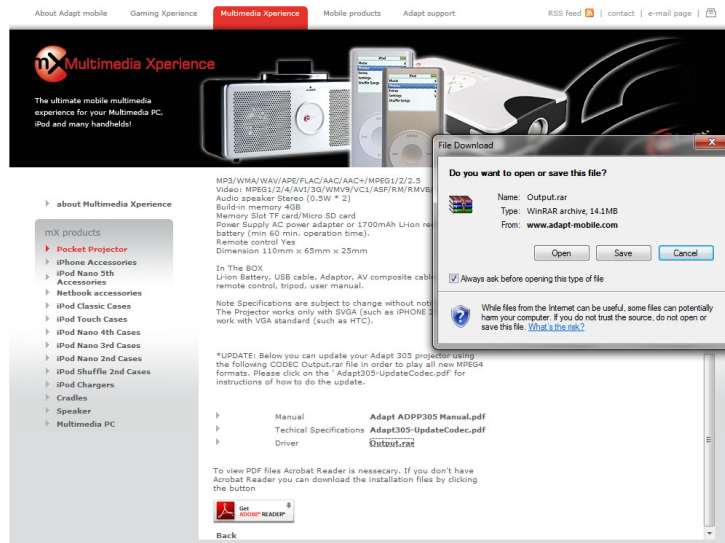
About Adapt mobile   Gaming Xperience   Multimedia Xperience   Mobile products   Adapt support

RSS feed | contact | e-mail page |

mX Multimedia Xperience

The ultimate mobile multimedia experience for your Multimedia PC, iPod and many handhelds!

about Multimedia Xperience

mX products
Pocket Projector
iPhone Accessories
iPod Nano 5th Accessories
Netbook accessories
iPod Classic Cases
iPod Touch Cases
iPod Nano 4th Cases
iPod Nano 3rd Cases
iPod Nano 2nd Cases
iPod Shuffle 2nd Cases
iPod Chargers
Cradles
Speaker
Multimedia PC

MP3/WMA/WAV/APE/FLAC/AAC/AAC+/MPEG1/2/2.5
Video: MPEG1/2/4/AVI/3GP/WMV9/VC1/ASF/RM/RMVB
Audio speaker Stereo (0.5W * 2)
Build-in memory 4GB
Memory Slot TF card/Micro SD card
Power Supply AC power adapter or 1700mAh Li-ion re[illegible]
battery (min 60 min. operation time).
Remote control Yes
Dimension 110mm x 65mm x 25mm

In The BOX
Li-ion Battery, USB cable, Adaptor, AV composite cabl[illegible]
remote control, tripod, user manual.

Note Specifications are subject to change without noti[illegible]
The Projector works only with SVGA (such as iPHONE 3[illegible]
work with VGA standard (such as HTC).

*UPDATE: Below you can update your Adapt 305 projector using the following CODEC Output.rar file in order to play all new MPEG4 formats. Please click on the ' Adapt305-UpdateCodec.pdf' for instructions of how to do the update.

Manual   Adapt ADPP305 Manual.pdf
Techical Specifications   Adapt305-UpdateCodec.pdf
Driver   Output.rar

To view PDF files Acrobat Reader is nessecary. If you don't have Acrobat Reader you can download the installation files by clicking the button

Get ADOBE® READER®

Back

File Download

Do you want to open or save this file?

Name: Output.rar
Type: WinRAR archive, 14.1MB
From: www.adapt-mobile.com

Open   Save   Cancel

Always ask before opening this type of file

While files from the Internet can be useful, some files can potentially harm your computer. If you do not trust the source, do not open or save this file. What's the risk?